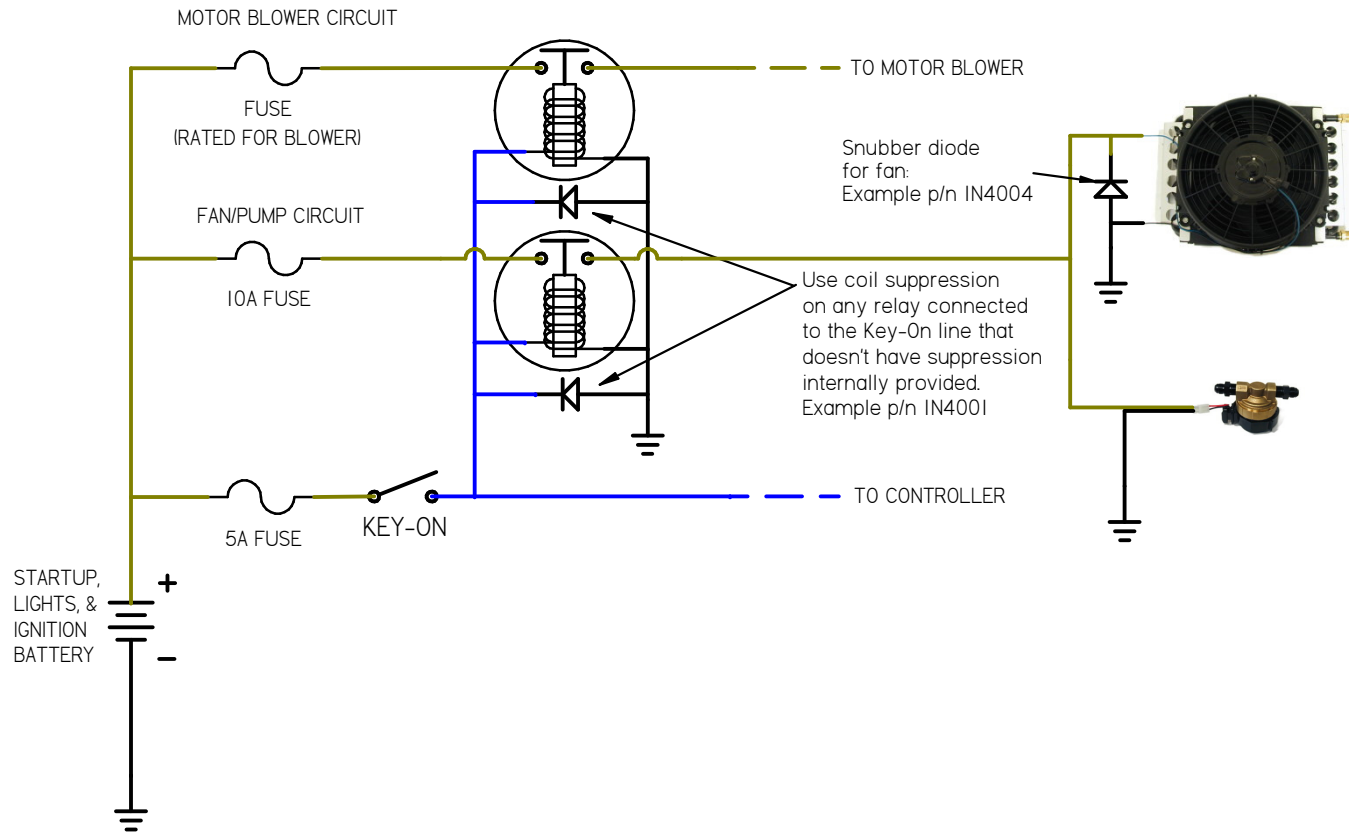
MOTOR BLOWER CIRCUIT

FUSE
(RATED FOR BLOWER)

TO MOTOR BLOWER

Snubber diode
for fan:
Example p/n IN4004

FAN/PUMP CIRCUIT

10A FUSE

Use coil suppression on any relay connected to the Key-On line that doesn't have suppression internally provided.
Example p/n IN4001

5A FUSE

KEY-ON

TO CONTROLLER

STARTUP,
LIGHTS, &
IGNITION
BATTERY

+

−